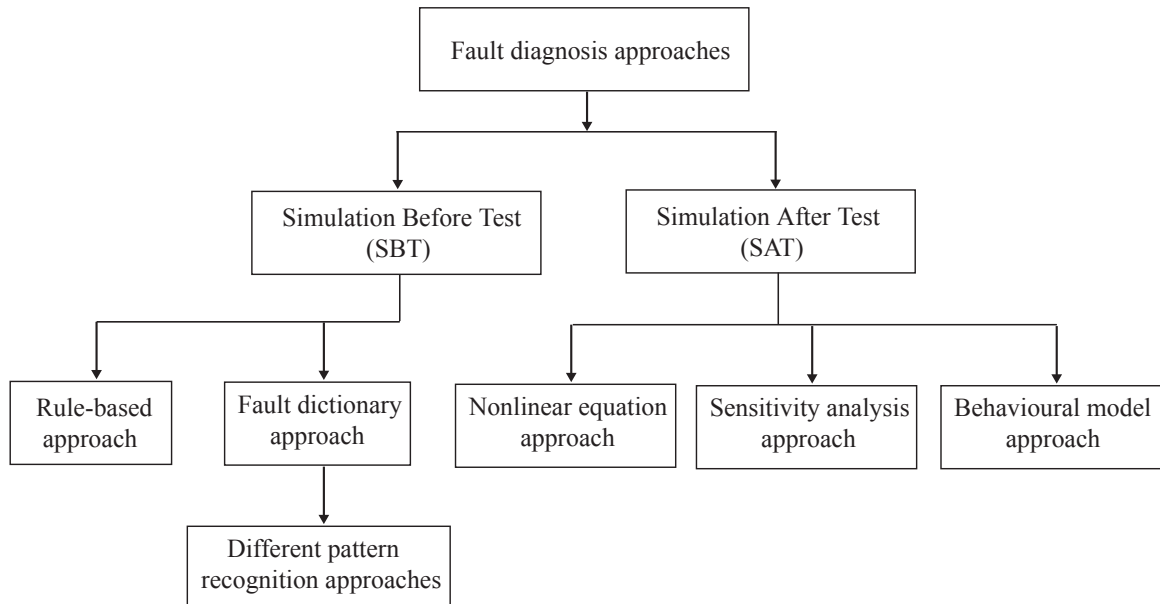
Fault diagnosis approaches

Simulation Before Test (SBT)

Simulation After Test (SAT)

Rule-based approach

Fault dictionary approach

Different pattern recognition approaches

Nonlinear equation approach

Sensitivity analysis approach

Behavioural model approach